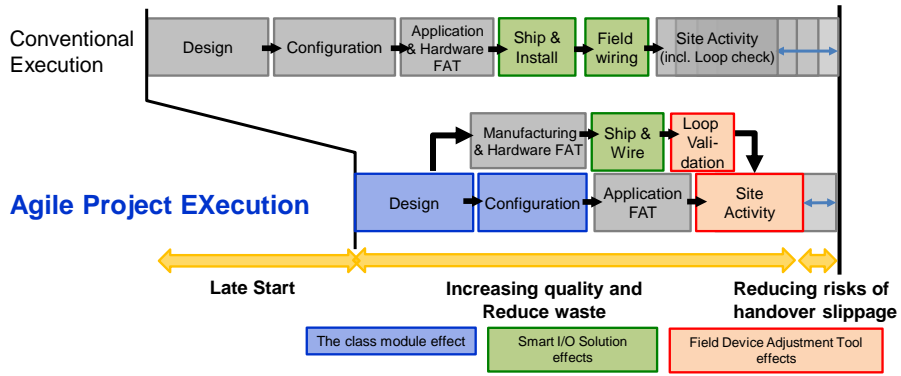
Conventional Execution

Design

Configuration

Application & Hardware FAT

Ship & Install

Field wiring

Site Activity (incl. Loop check)

Manufacturing & Hardware FAT

Ship & Wire

Loop Validation

Agile Project EXecution

Design

Configuration

Application FAT

Site Activity

Late Start

Increasing quality and Reduce waste

Reducing risks of handover slippage

The class module effect

Smart I/O Solution effects

Field Device Adjustment Tool effects